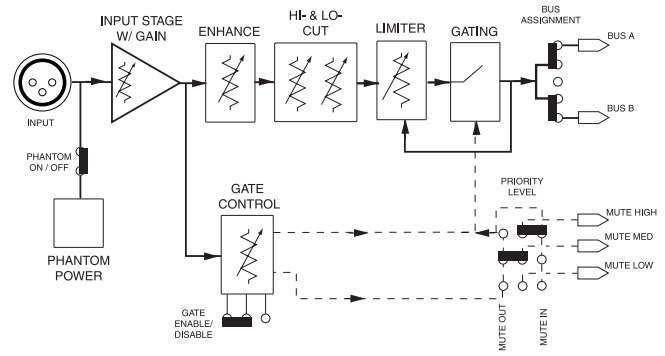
INPUT STAGE W/ GAIN

ENHANCE

HI- & LO-CUT

LIMITER

GATING

BUS ASSIGNMENT

BUS A

BUS B

INPUT

PHANTOM ON / OFF

PHANTOM POWER

GATE CONTROL

PRIORITY LEVEL

MUTE HIGH

MUTE MED

MUTE LOW

GATE ENABLE/ DISABLE

MUTE OUT

MUTE IN